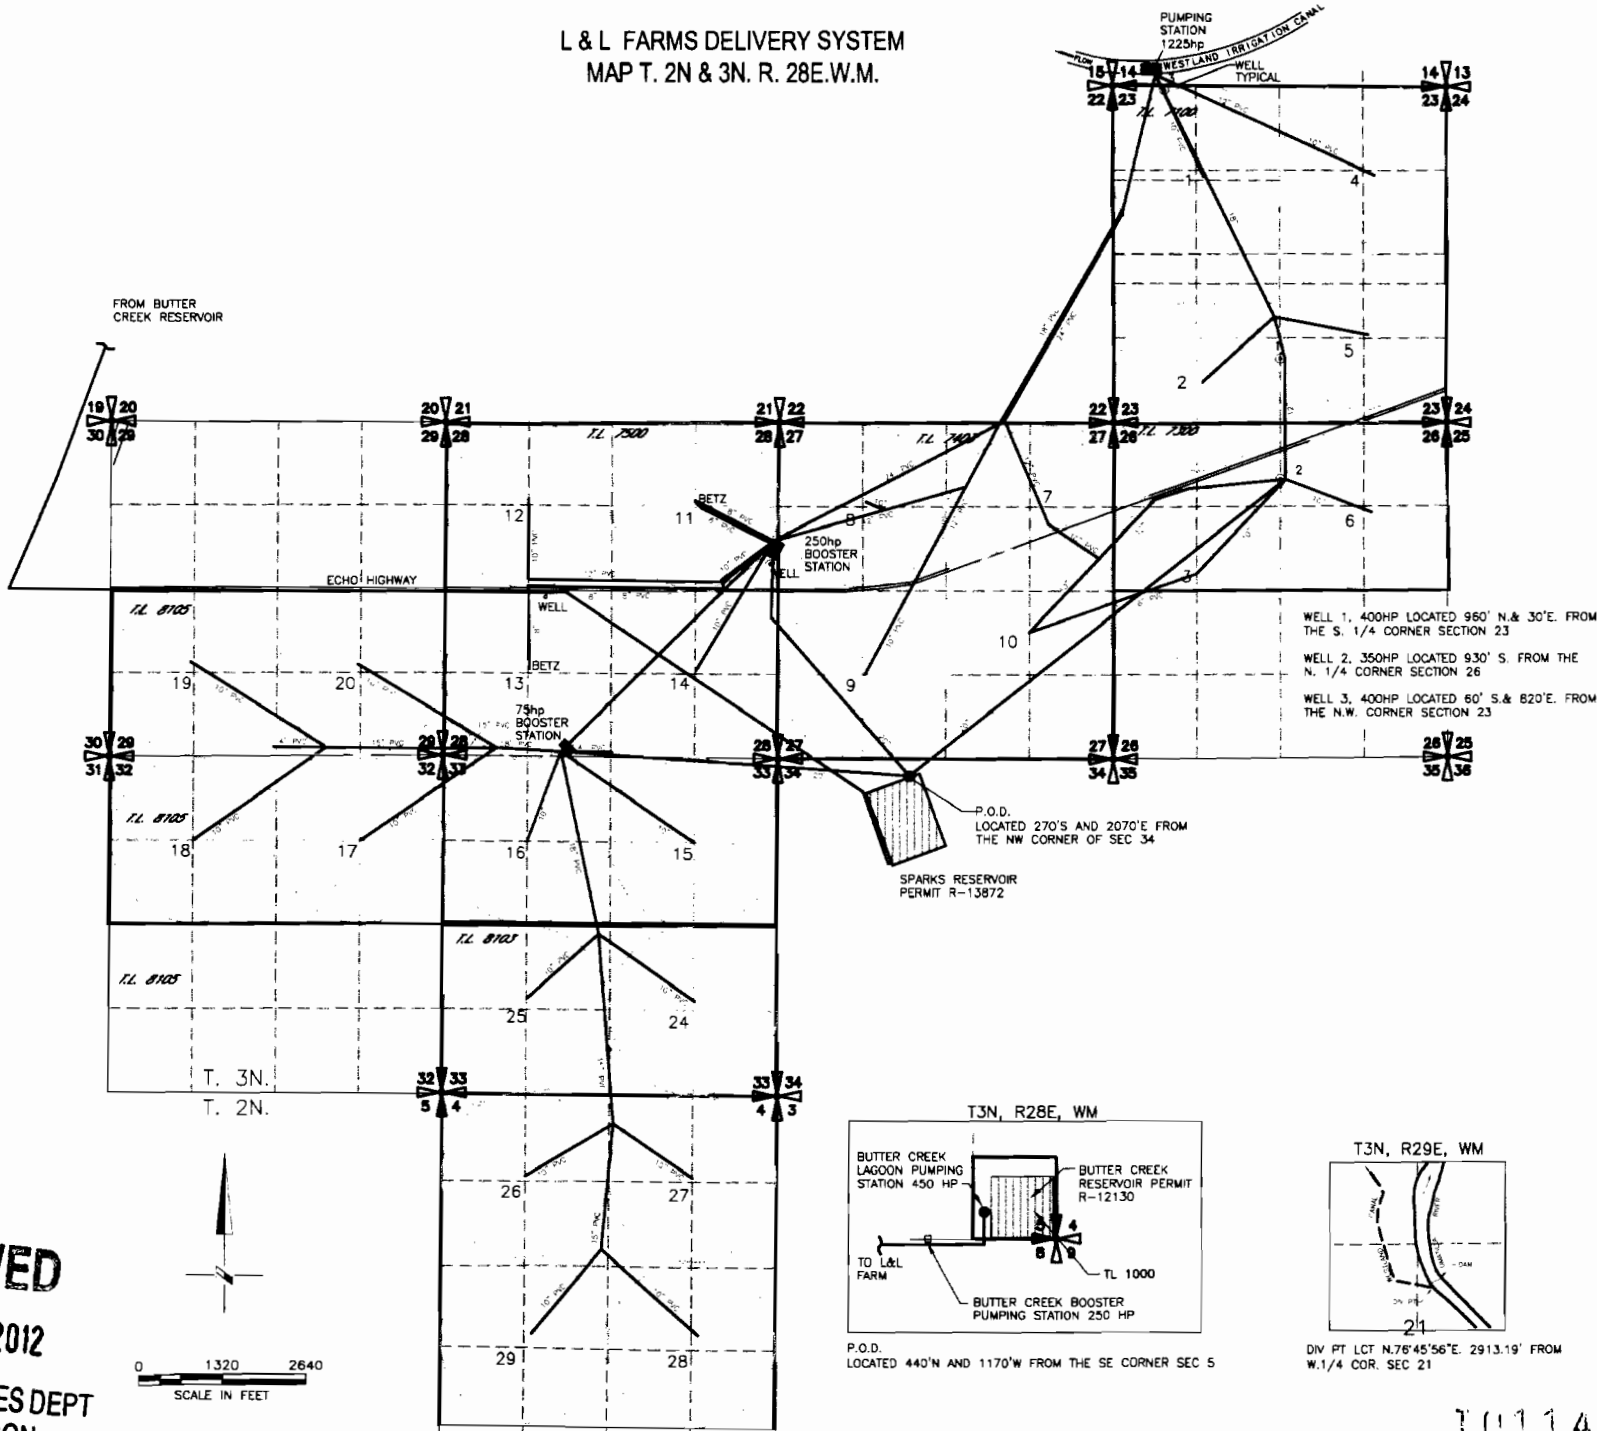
L & L FARMS DELIVERY SYSTEM
MAP T. 2N & 3N. R. 28E.W.M.

PUMPING STATION 1225hp
WESTLAND IRRIGATION CANAL
FLOW
WELL TYPICAL

15 14
22 23
14 13
23 24
T.L. 7100

1
4
5
2

FROM BUTTER CREEK RESERVOIR

19 20
30 29
20 21
29 28
21 22
28 27
22 23
27 26
23 24
26 25

T.L. 7500
T.L. 7400
T.L. 7300

7
2
6
3

12
11
BETZ
8
250hp BOOSTER STATION
WELL

ECHO HIGHWAY
T.L. 8105
WELL
BETZ

10
9
13
14
19
20

WELL 1, 400HP LOCATED 960' N.& 30'E. FROM THE S. 1/4 CORNER SECTION 23

WELL 2, 350HP LOCATED 930' S. FROM THE N. 1/4 CORNER SECTION 26

WELL 3, 400HP LOCATED 60' S.& 820'E. FROM THE N.W. CORNER SECTION 23

75hp BOOSTER STATION

30 29
31 32
29 28
32 33
28 27
33 34
27 26
34 35
26 25
35 36

T.L. 8105
18
17
16
15

P.O.D.
LOCATED 270'S AND 2070'E FROM THE NW CORNER OF SEC 34

SPARKS RESERVOIR
PERMIT R-13872

T.L. 8103
T.L. 8105
25
24

T. 3N.
T. 2N.

32 33
5 4
33 34
4 3

26
27
29
28

T3N, R28E, WM
BUTTER CREEK LAGOON PUMPING STATION 450 HP
BUTTER CREEK RESERVOIR PERMIT R-12130
TO L&L FARM
5 4
8 9
TL 1000
BUTTER CREEK BOOSTER PUMPING STATION 250 HP

P.O.D.
LOCATED 440'N AND 1170'W FROM THE SE CORNER SEC 5

T3N, R29E, WM
21
DIV PT LCT N.76°45'56"E. 2913.19' FROM W.1/4 COR. SEC 21

0 1320 2640
SCALE IN FEET

ED
2012
ES DEPT

T0114